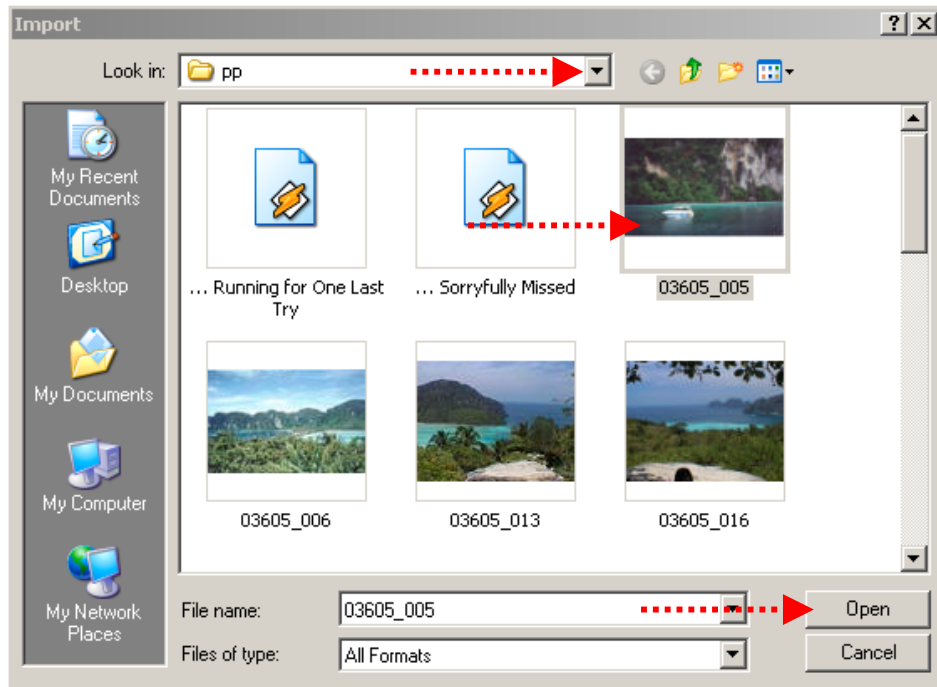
Import

?

Look in: pp

My Recent Documents

Desktop

My Documents

My Computer

My Network Places

… Running for One Last Try

… Sorryfully Missed

03605_005

03605_006

03605_013

03605_016

File name: 03605_005

Files of type: All Formats

Open

Cancel